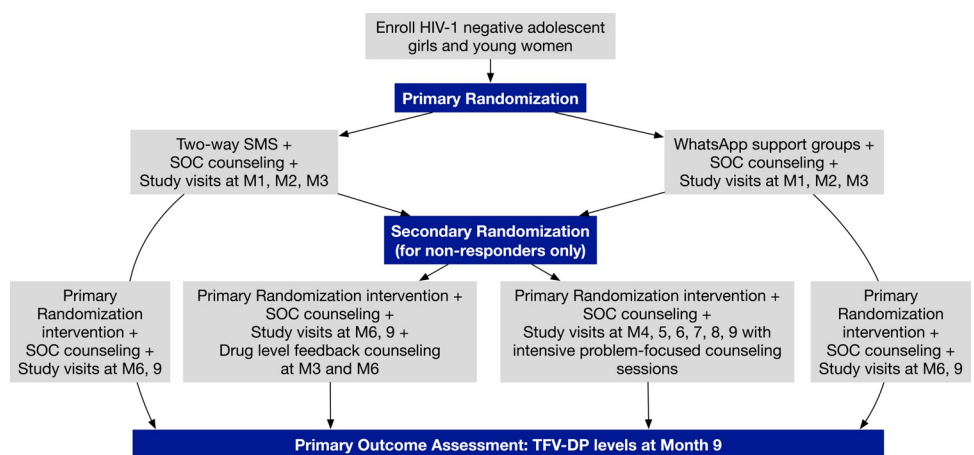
Enroll HIV-1 negative adolescent girls and young women

Primary Randomization

Two-way SMS + SOC counseling + Study visits at M1, M2, M3

WhatsApp support groups + SOC counseling + Study visits at M1, M2, M3

Secondary Randomization (for non-responders only)

Primary Randomization intervention + SOC counseling + Study visits at M6, 9

Primary Randomization intervention + SOC counseling + Study visits at M6, 9 + Drug level feedback counseling at M3 and M6

Primary Randomization intervention + SOC counseling + Study visits at M4, 5, 6, 7, 8, 9 with intensive problem-focused counseling sessions

Primary Randomization intervention + SOC counseling + Study visits at M6, 9

Primary Outcome Assessment: TFV-DP levels at Month 9